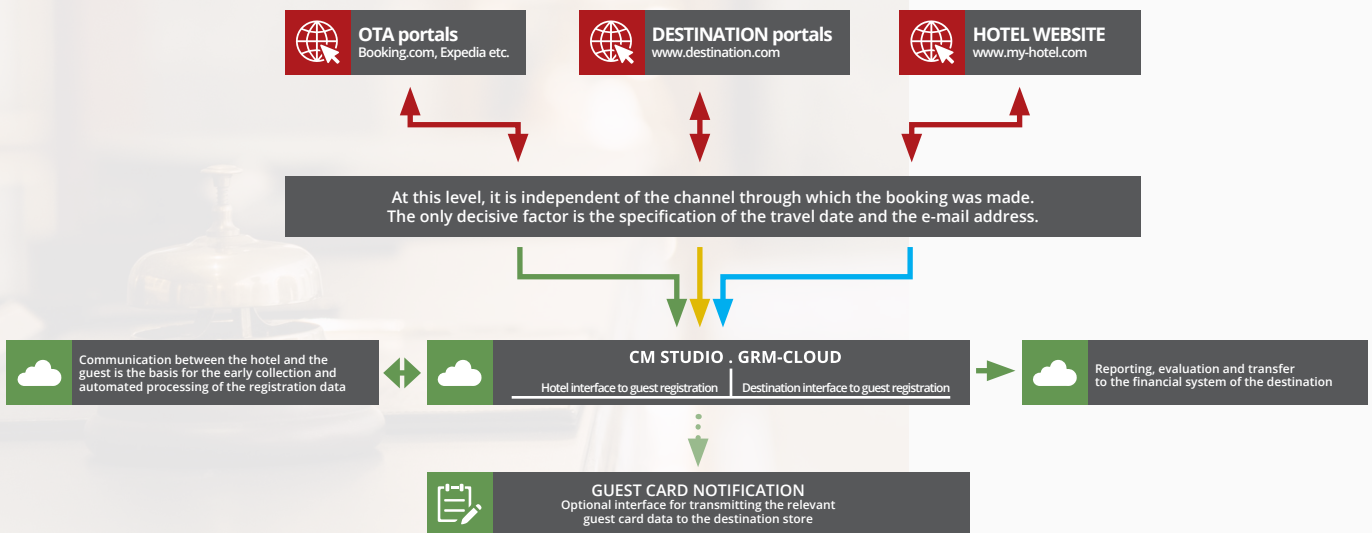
OTA portals
Booking.com, Expedia etc.

DESTINATION portals
www.destination.com

HOTEL WEBSITE
www.my-hotel.com

At this level, it is independent of the channel through which the booking was made.
The only decisive factor is the specification of the travel date and the e-mail address.

Communication between the hotel and the guest is the basis for the early collection and automated processing of the registration data

CM STUDIO . GRM-CLOUD
Hotel interface to guest registration
Destination interface to guest registration

Reporting, evaluation and transfer to the financial system of the destination

GUEST CARD NOTIFICATION
Optional interface for transmitting the relevant guest card data to the destination store